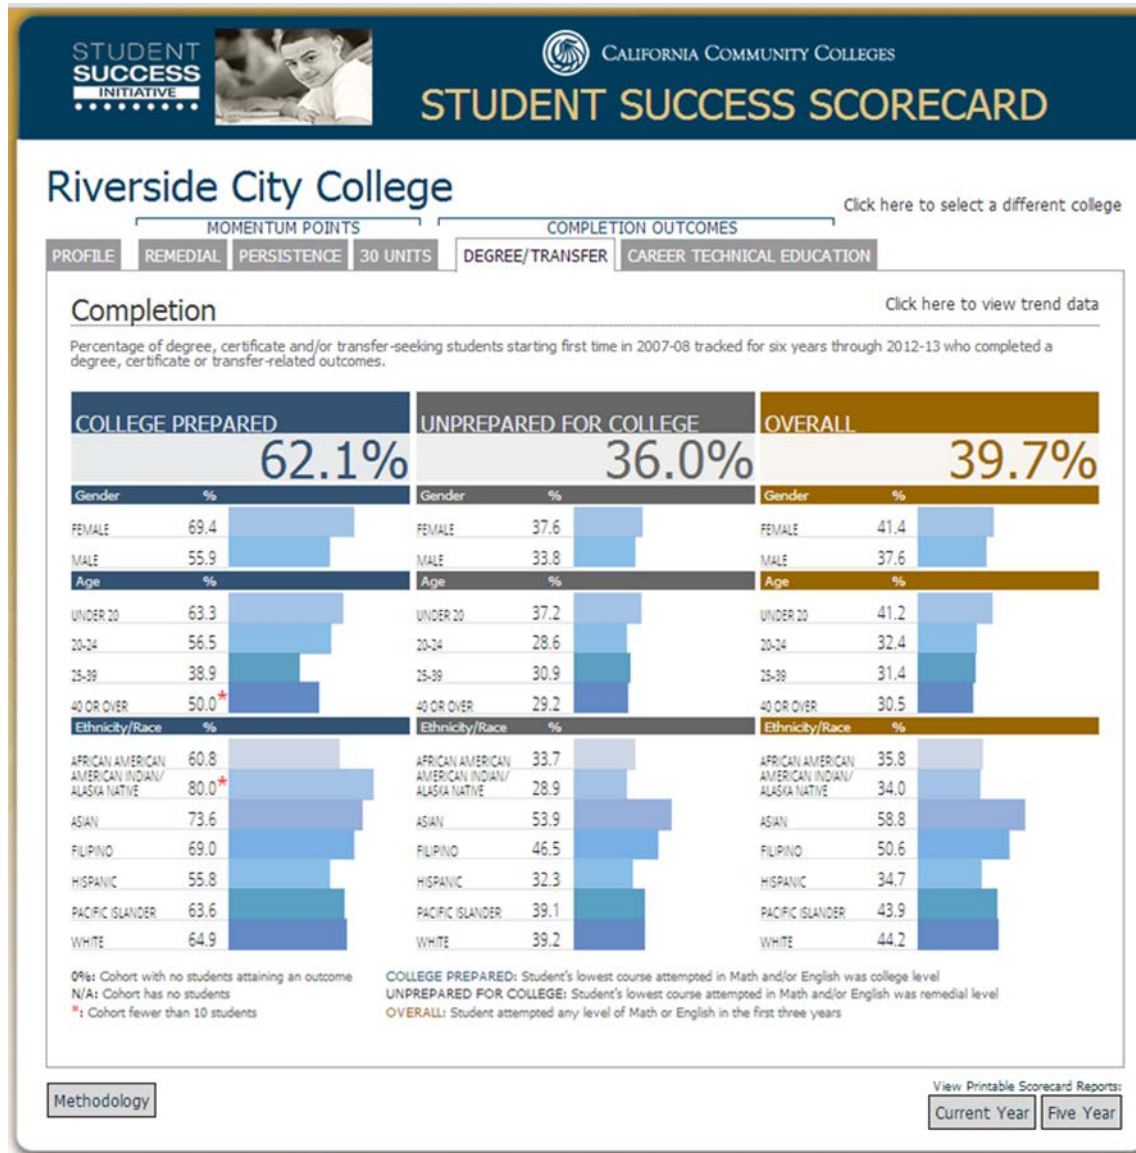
STUDENT SUCCESS INITIATIVE

CALIFORNIA COMMUNITY COLLEGES

STUDENT SUCCESS SCORECARD

Riverside City College

Click here to select a different college

MOMENTUM POINTS

COMPLETION OUTCOMES

PROFILE | REMEDIAL | PERSISTENCE | 30 UNITS | DEGREE/TRANSFER | CAREER TECHNICAL EDUCATION

Completion

Click here to view trend data

Percentage of degree, certificate and/or transfer-seeking students starting first time in 2007-08 tracked for six years through 2012-13 who completed a degree, certificate or transfer-related outcomes.

COLLEGE PREPARED 62.1%

| Gender | % |
|---|---|
| FEMALE | 69.4 |
| MALE | 55.9 |

| Age | % |
|---|---|
| UNDER 20 | 63.3 |
| 20-24 | 56.5 |
| 25-39 | 38.9 |
| 40 OR OVER | 50.0* |

| Ethnicity/Race | % |
|---|---|
| AFRICAN AMERICAN | 60.8 |
| AMERICAN INDIAN/ ALASKA NATIVE | 80.0* |
| ASIAN | 73.6 |
| FILIPINO | 69.0 |
| HISPANIC | 55.8 |
| PACIFIC ISLANDER | 63.6 |
| WHITE | 64.9 |

UNPREPARED FOR COLLEGE 36.0%

| Gender | % |
|---|---|
| FEMALE | 37.6 |
| MALE | 33.8 |

| Age | % |
|---|---|
| UNDER 20 | 37.2 |
| 20-24 | 28.6 |
| 25-39 | 30.9 |
| 40 OR OVER | 29.2 |

| Ethnicity/Race | % |
|---|---|
| AFRICAN AMERICAN | 33.7 |
| AMERICAN INDIAN/ ALASKA NATIVE | 28.9 |
| ASIAN | 53.9 |
| FILIPINO | 46.5 |
| HISPANIC | 32.3 |
| PACIFIC ISLANDER | 39.1 |
| WHITE | 39.2 |

OVERALL 39.7%

| Gender | % |
|---|---|
| FEMALE | 41.4 |
| MALE | 37.6 |

| Age | % |
|---|---|
| UNDER 20 | 41.2 |
| 20-24 | 32.4 |
| 25-39 | 31.4 |
| 40 OR OVER | 30.5 |

| Ethnicity/Race | % |
|---|---|
| AFRICAN AMERICAN | 35.8 |
| AMERICAN INDIAN/ ALASKA NATIVE | 34.0 |
| ASIAN | 58.8 |
| FILIPINO | 50.6 |
| HISPANIC | 34.7 |
| PACIFIC ISLANDER | 43.9 |
| WHITE | 44.2 |

0%: Cohort with no students attaining an outcome
N/A: Cohort has no students
*: Cohort fewer than 10 students

COLLEGE PREPARED: Student's lowest course attempted in Math and/or English was college level
UNPREPARED FOR COLLEGE: Student's lowest course attempted in Math and/or English was remedial level
OVERALL: Student attempted any level of Math or English in the first three years

Methodology

View Printable Scorecard Reports:
Current Year | Five Year